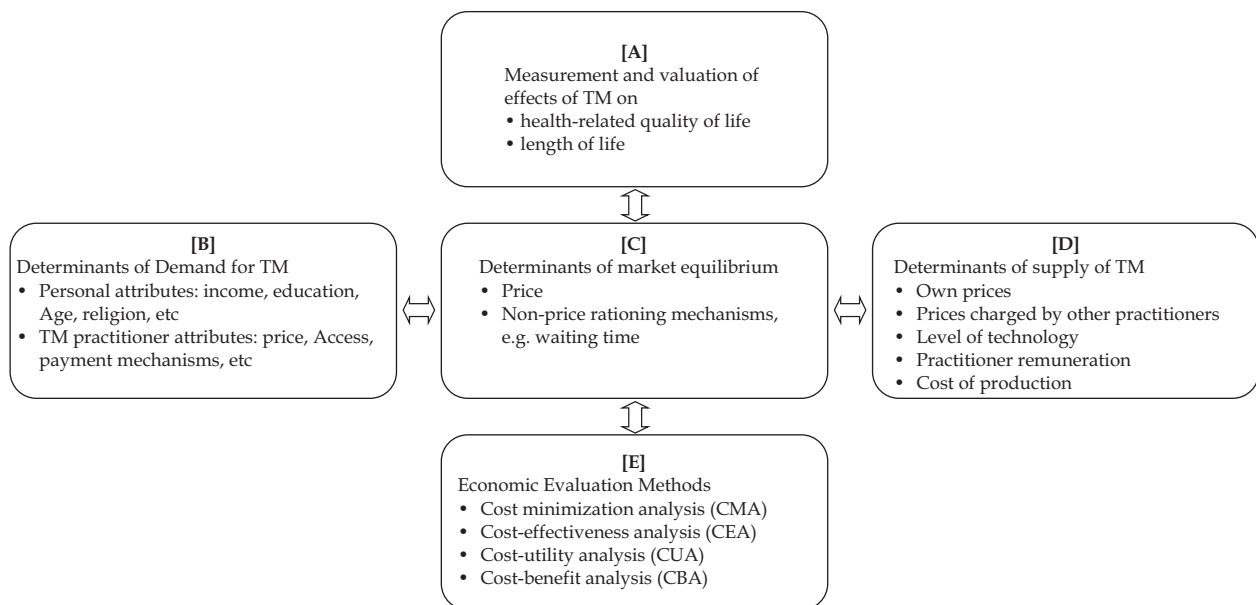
[A]
Measurement and valuation of effects of TM on
• health-related quality of life
• length of life

[B]
Determinants of Demand for TM
• Personal attributes: income, education, Age, religion, etc
• TM practitioner attributes: price, Access, payment mechanisms, etc

[C]
Determinants of market equilibrium
• Price
• Non-price rationing mechanisms, e.g. waiting time

[D]
Determinants of supply of TM
• Own prices
• Prices charged by other practitioners
• Level of technology
• Practitioner remuneration
• Cost of production

[E]
Economic Evaluation Methods
• Cost minimization analysis (CMA)
• Cost-effectiveness analysis (CEA)
• Cost-utility analysis (CUA)
• Cost-benefit analysis (CBA)